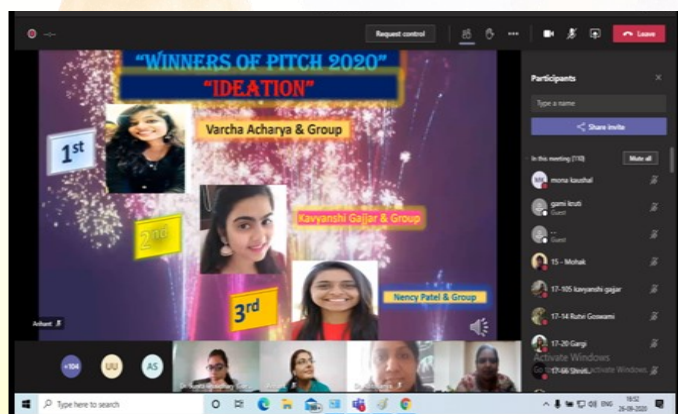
Request control

Leave

"WINNERS OF PITCH 2020"
"IDEATION"

1st
Varcha Acharya & Group

2nd
Kavyanshi Gajjar & Group

3rd
Nency Patel & Group

Participants

Type a name

Share invite

In this meeting (110)

Mute all

MK mona kaushal

gami kruti
Guest

...
Guest

15 - Mohak

17-105 kavyanshi gajjar

17-14 Rutvi Goswami

17-20 Gargi

17-66 Shruti

Activate Windows
Go to Settings to activate Windows.

Arihant

+104

UU

AS

Type here to search

ENG

18:52
26-09-2020